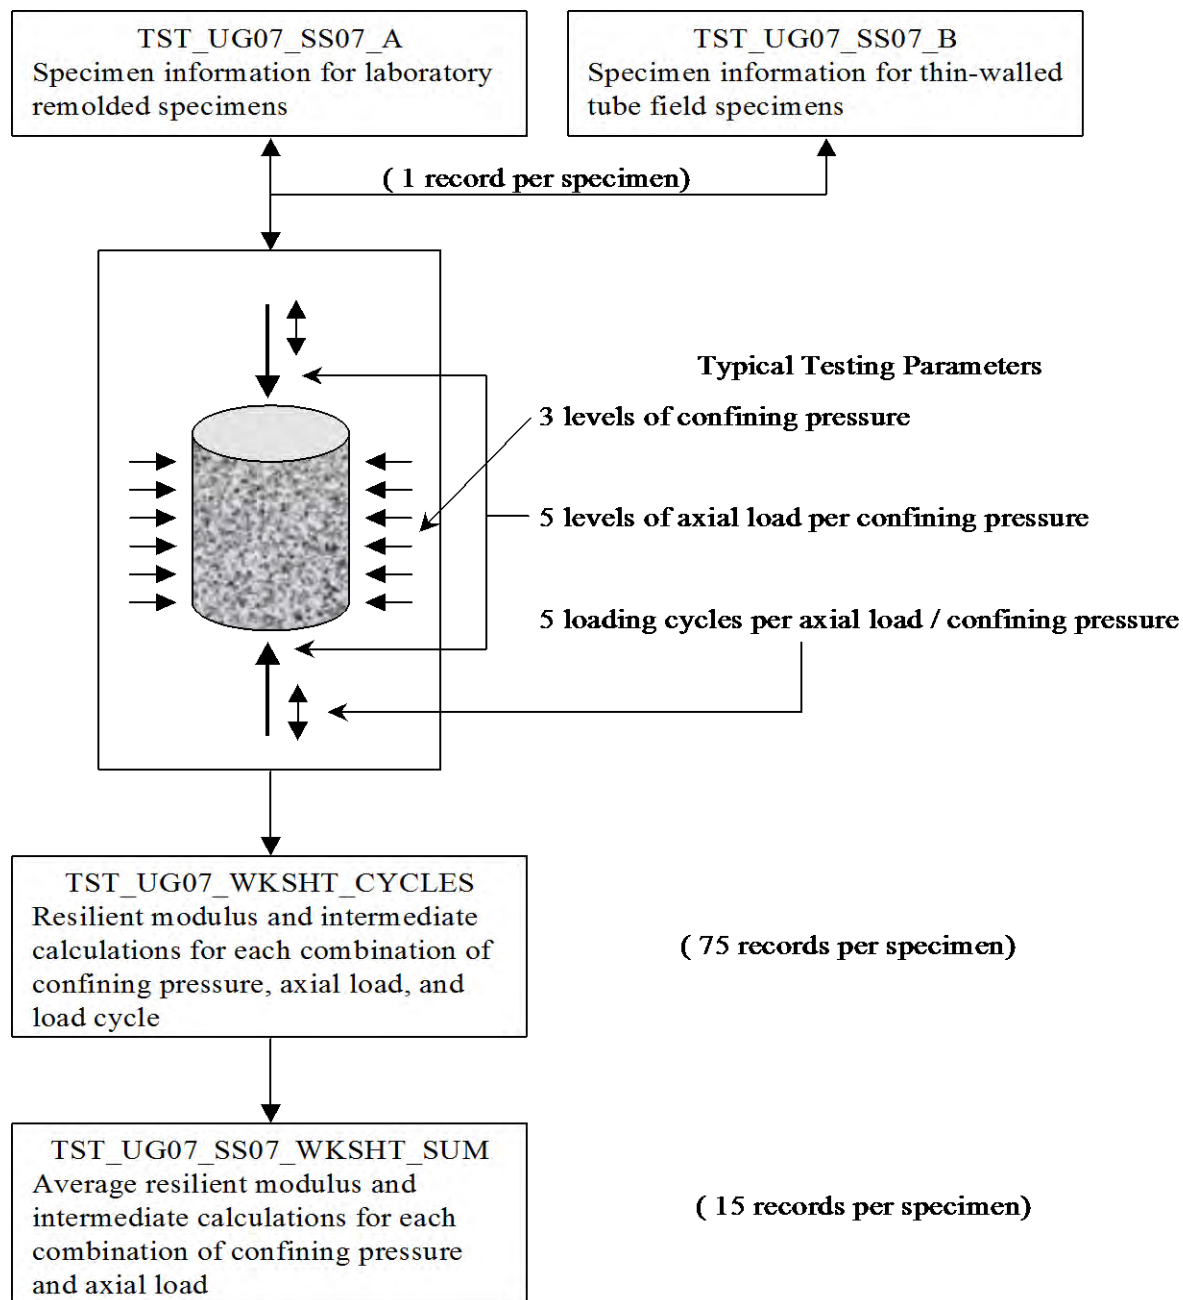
TST_UG07_SS07_A
Specimen information for laboratory remolded specimens

TST_UG07_SS07_B
Specimen information for thin-walled tube field specimens

( 1 record per specimen)

Typical Testing Parameters

3 levels of confining pressure

5 levels of axial load per confining pressure

5 loading cycles per axial load / confining pressure

TST_UG07_WKSHT_CYCLES
Resilient modulus and intermediate calculations for each combination of confining pressure, axial load, and load cycle

( 75 records per specimen)

TST_UG07_SS07_WKSHT_SUM
Average resilient modulus and intermediate calculations for each combination of confining pressure and axial load

( 15 records per specimen)